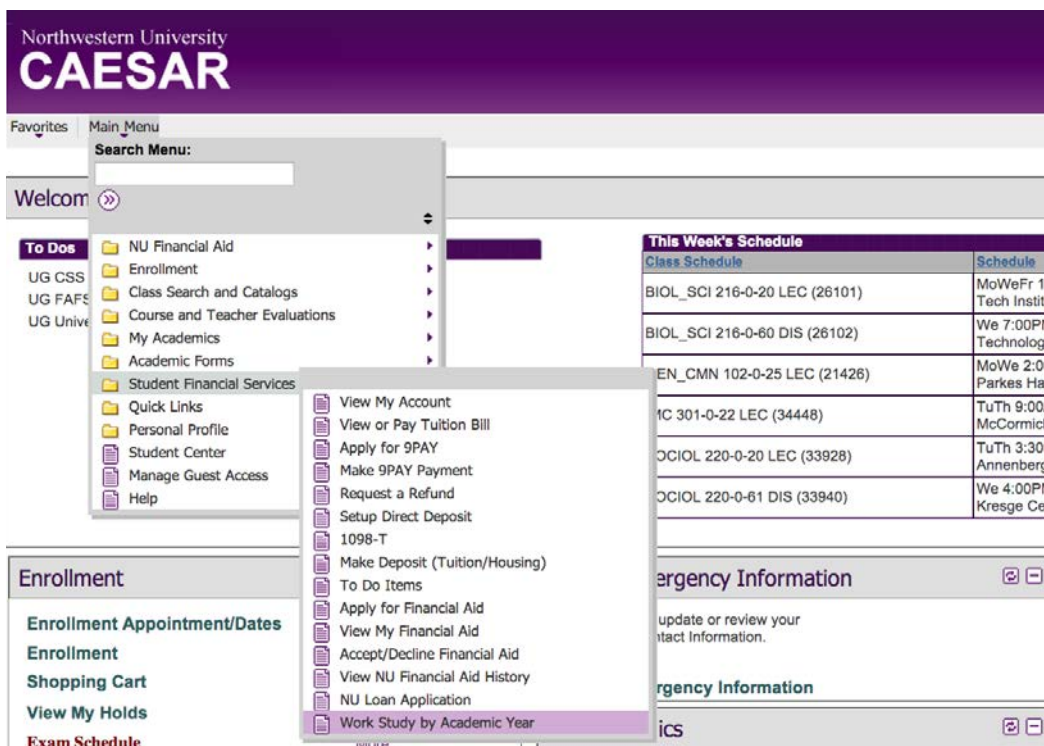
Northwestern University
CAESAR

Favorites | Main Menu

Search Menu:

Welcom

To Dos
UG CSS
UG FAFS
UG Unive

NU Financial Aid
Enrollment
Class Search and Catalogs
Course and Teacher Evaluations
My Academics
Academic Forms
Student Financial Services
Quick Links
Personal Profile
Student Center
Manage Guest Access
Help

View My Account
View or Pay Tuition Bill
Apply for 9PAY
Make 9PAY Payment
Request a Refund
Setup Direct Deposit
1098-T
Make Deposit (Tuition/Housing)
To Do Items
Apply for Financial Aid
View My Financial Aid
Accept/Decline Financial Aid
View NU Financial Aid History
NU Loan Application
Work Study by Academic Year

This Week's Schedule

| Class Schedule | Schedule |
|---|---|
| BIOL_SCI 216-0-20 LEC (26101) | MoWeFr 1 Tech Instit |
| BIOL_SCI 216-0-60 DIS (26102) | We 7:00PI Technolog |
| EN_CMN 102-0-25 LEC (21426) | MoWe 2:0 Parkes Ha |
| MC 301-0-22 LEC (34448) | TuTh 9:00 McCormic |
| OCIOL 220-0-20 LEC (33928) | TuTh 3:30 Annenberg |
| OCIOL 220-0-61 DIS (33940) | We 4:00PI Kresge Ce |

Enrollment
Enrollment Appointment/Dates
Enrollment
Shopping Cart
View My Holds
Exam Schedule

ergency Information
update or review your
ntact Information.
ergency Information

ics